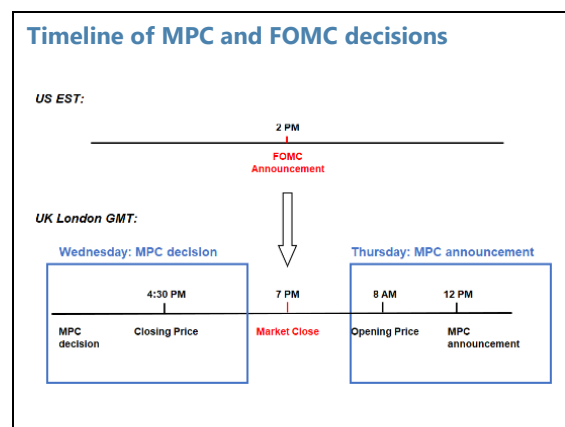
Timeline of MPC and FOMC decisions

US EST:

2 PM

FOMC Announcement

UK London GMT:

Wednesday: MPC decision

Thursday: MPC announcement

4:30 PM

7 PM

8 AM

12 PM

MPC decision

Closing Price

Market Close

Opening Price

MPC announcement